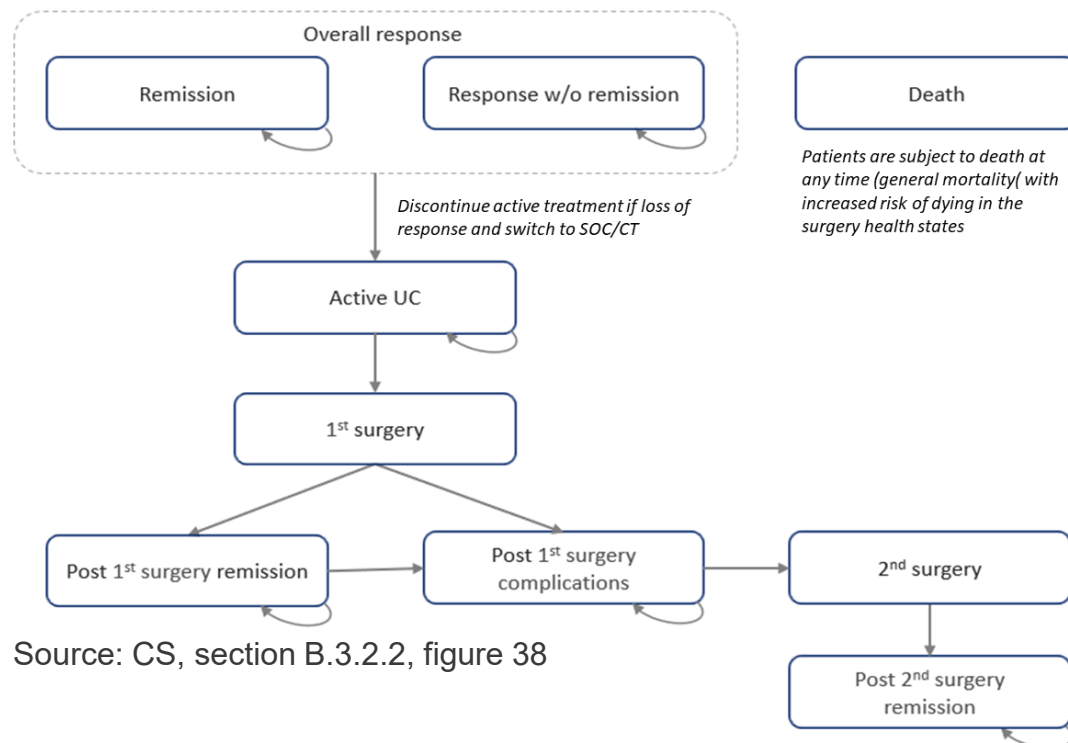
Overall response

Remission

Response w/o remission

Death

Patients are subject to death at any time (general mortality( with increased risk of dying in the surgery health states

Discontinue active treatment if loss of response and switch to SOC/CT

Active UC

1$^{st}$ surgery

Post 1$^{st}$ surgery remission

Post 1$^{st}$ surgery complications

2$^{nd}$ surgery

Post 2$^{nd}$ surgery remission

Source: CS, section B.3.2.2, figure 38